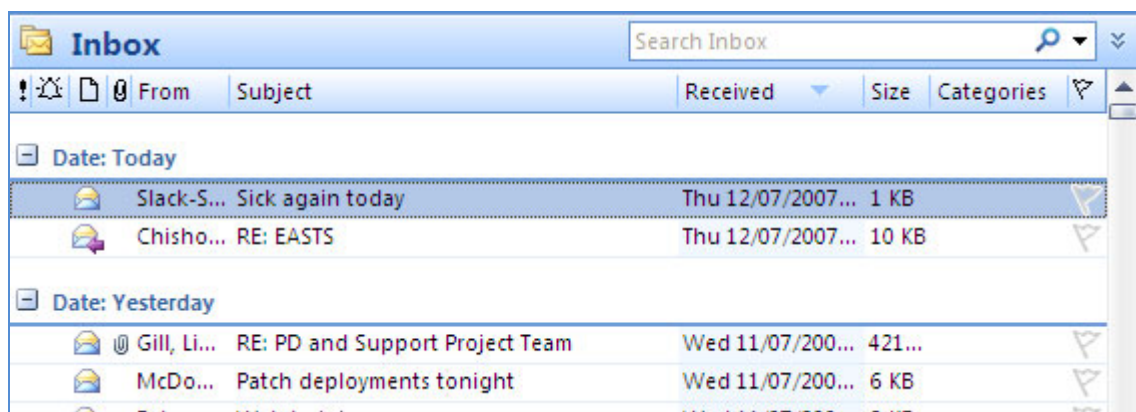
Inbox

Search Inbox

| ! | From | Subject | Received | Size | Categories |
|---|---|---|---|---|---|
| Date: Today | | | | | |
| | Slack-S... | Sick again today | Thu 12/07/2007... | 1 KB | |
| | Chisho... | RE: EASTS | Thu 12/07/2007... | 10 KB | |
| Date: Yesterday | | | | | |
| | Gill, Li... | RE: PD and Support Project Team | Wed 11/07/200... | 421... | |
| | McDo... | Patch deployments tonight | Wed 11/07/200... | 6 KB | |
| | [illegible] | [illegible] | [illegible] | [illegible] | |